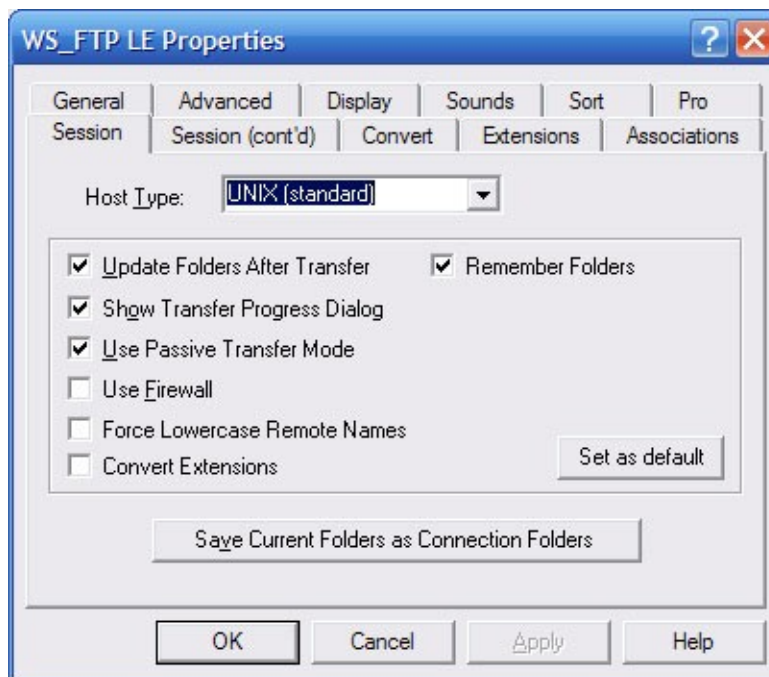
WS_FTP LE Properties

General | Advanced | Display | Sounds | Sort | Pro
Session | Session (cont'd) | Convert | Extensions | Associations

Host Type: UNIX (standard)

☑ Update Folders After Transfer
☑ Remember Folders
☑ Show Transfer Progress Dialog
☑ Use Passive Transfer Mode
☐ Use Firewall
☐ Force Lowercase Remote Names
☐ Convert Extensions

Set as default

Save Current Folders as Connection Folders

OK | Cancel | Apply | Help